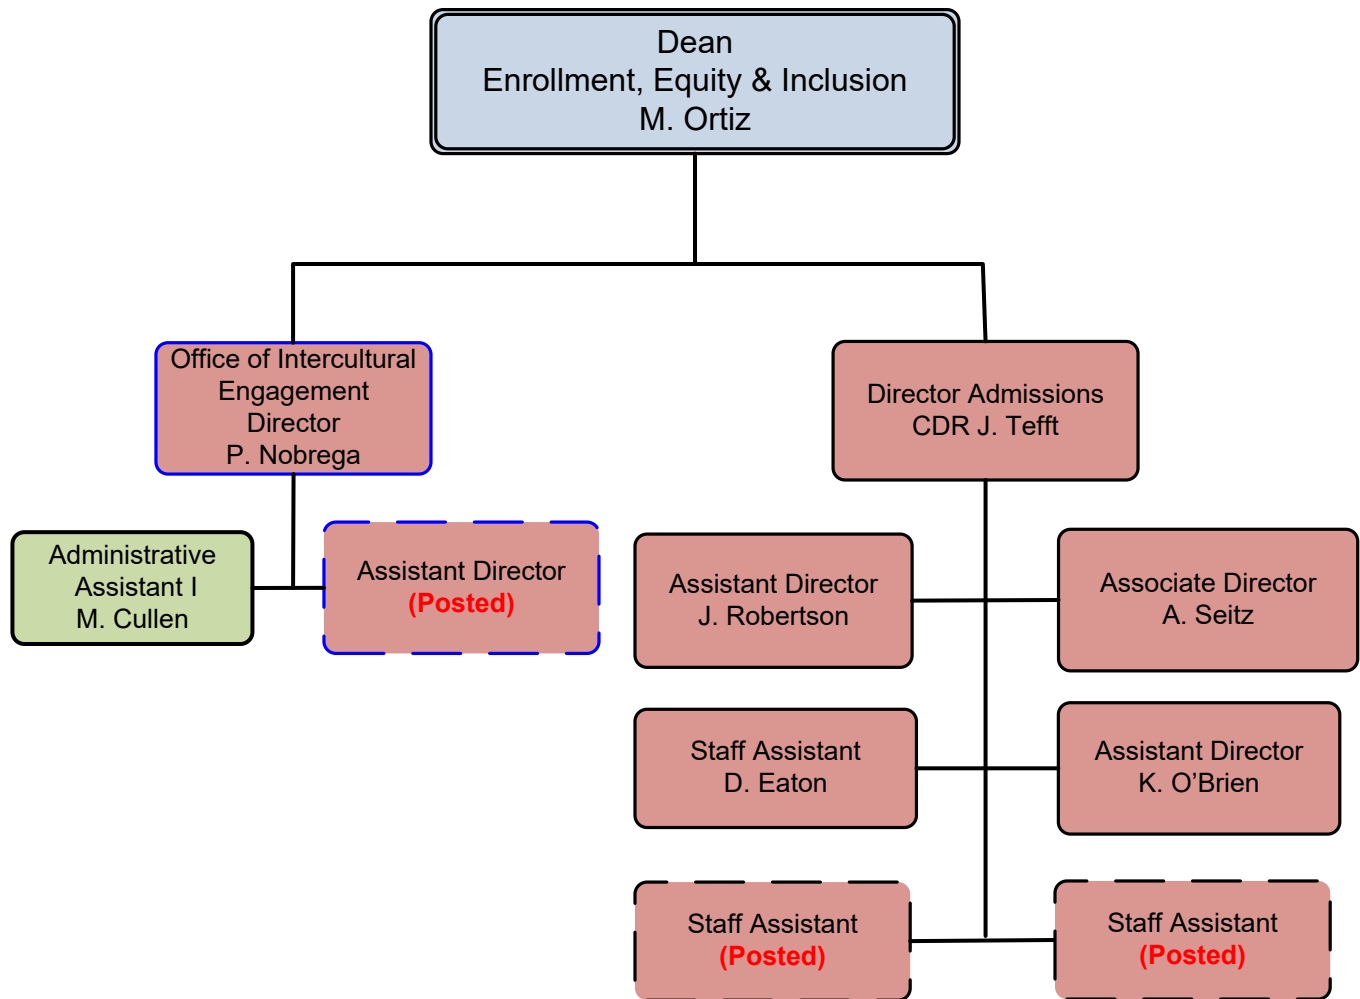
Dean
Enrollment, Equity & Inclusion
M. Ortiz

Office of Intercultural Engagement
Director
P. Nobrega

Director Admissions
CDR J. Tefft

Administrative Assistant I
M. Cullen

Assistant Director
(Posted)

Assistant Director
J. Robertson

Associate Director
A. Seitz

Staff Assistant
D. Eaton

Assistant Director
K. O'Brien

Staff Assistant
(Posted)

Staff Assistant
(Posted)